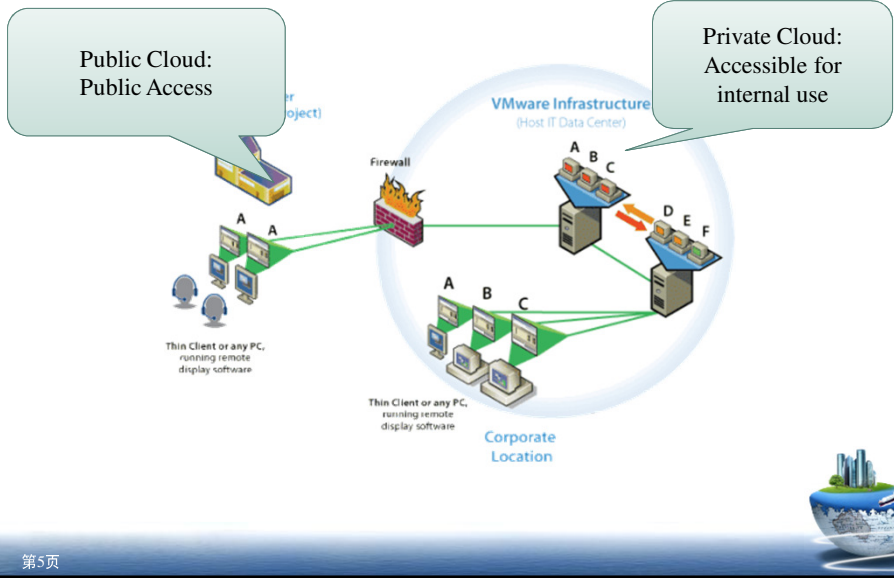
Public Cloud:
Public Access

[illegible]er
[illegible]roject)

Private Cloud:
Accessible for
internal use

VMware Infrastructure
(Host IT Data Center)

Firewall

A B C

D E F

A A

Thin Client or any PC, running remote display software

A B C

Thin Client or any PC, running remote display software

Corporate Location

第5页